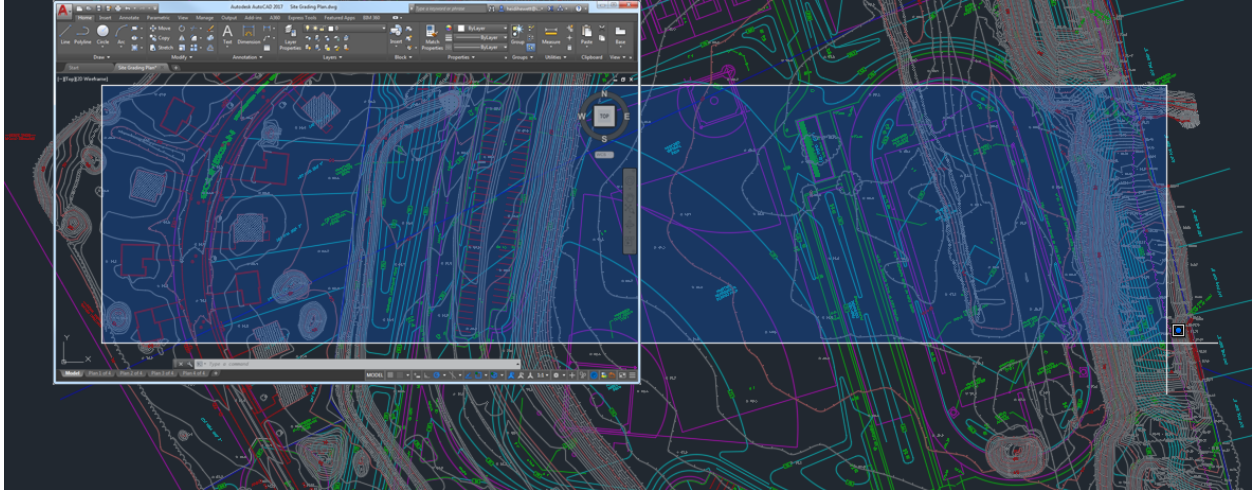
Autodesk AutoCAD 2017 Site Grading Plan.dwg

Home Insert Annotate Parametric View Manage Output Add-ins A360 Express Tools Featured Apps BIM 360

Line Polyline Circle Arc

Move Copy Stretch

Text Dimension

Layer Properties

Insert

Match Properties

ByLayer

ByLayer

ByLayer

Group

Measure

Paste

Base

Draw Modify Annotation Layers Block Properties Groups Utilities Clipboard View

Start Site Grading Plan

[-][Top][2D Wireframe]

N

W

TOP

E

S

Type a command

Model Plan 1 of 6 Plan 2 of 6 Plan 3 of 6 Plan 4 of 6

MODEL